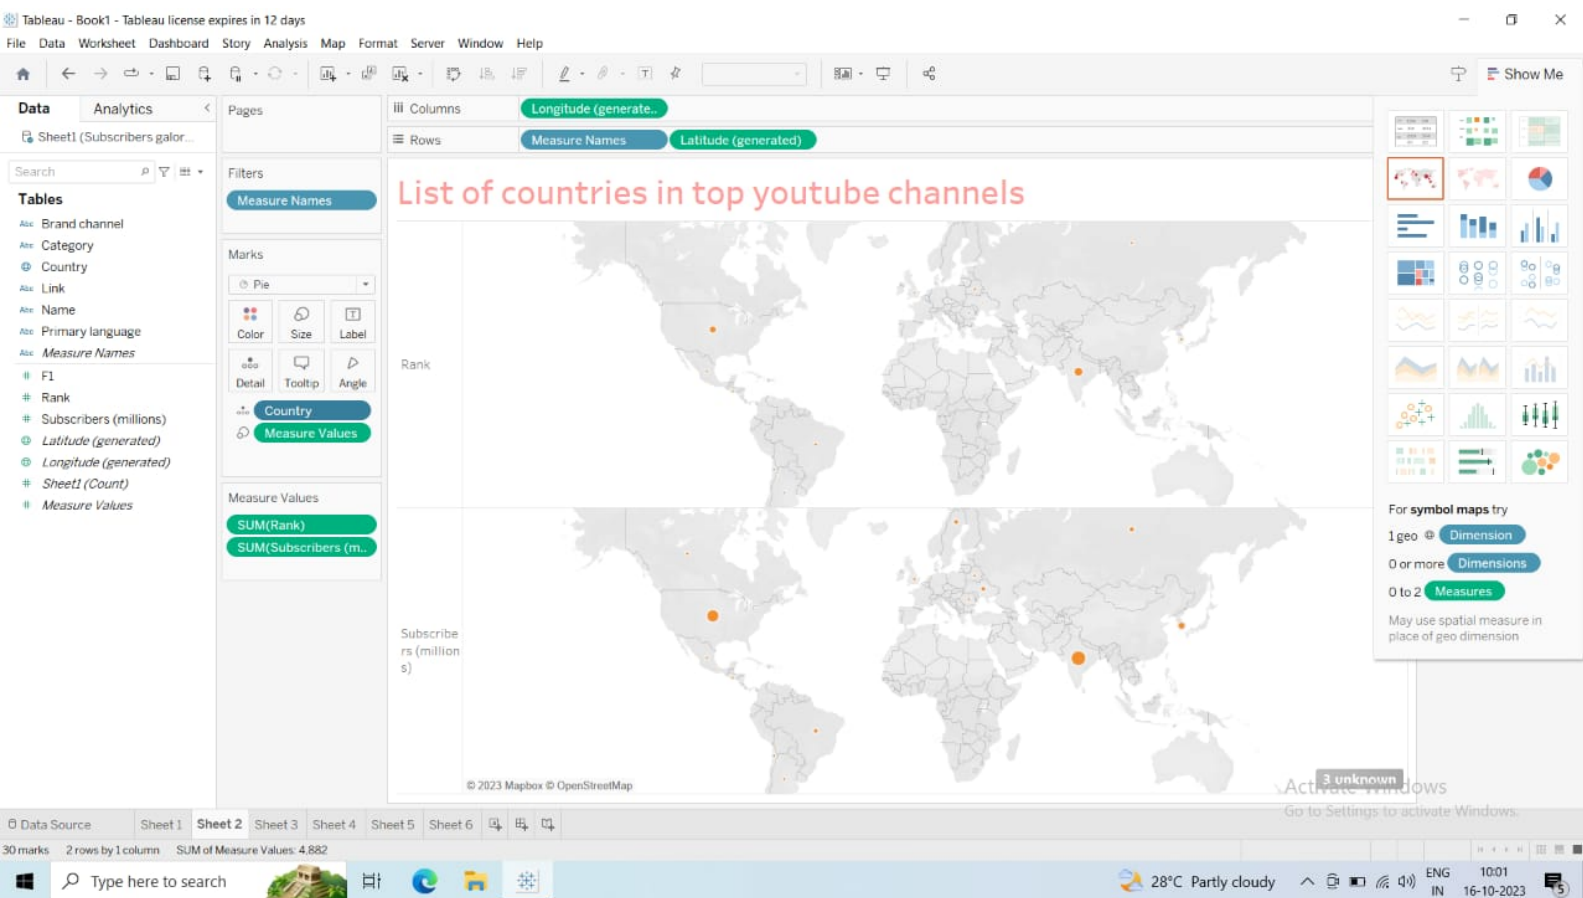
Tableau - Book1 - Tableau license expires in 12 days

File Data Worksheet Dashboard Story Analysis Map Format Server Window Help

Show Me

Data Analytics

Sheet1 (Subscribers galor..

Search

Tables

Brand channel
Category
Country
Link
Name
Primary language
Measure Names
F1
Rank
Subscribers (millions)
Latitude (generated)
Longitude (generated)
Sheet1 (Count)
Measure Values

Pages

Filters

Measure Names

Marks

Pie

Color Size Label
Detail Tooltip Angle

Country
Measure Values

Measure Values

SUM(Rank)
SUM(Subscribers (m..

Columns Longitude (generate..

Rows Measure Names Latitude (generated)

List of countries in top youtube channels

Rank

Subscribers (millions)

© 2023 Mapbox © OpenStreetMap

3 unknown

For symbol maps try
1 geo Dimension
0 or more Dimensions
0 to 2 Measures
May use spatial measure in place of geo dimension

Activate Windows
Go to Settings to activate Windows.

Data Source Sheet 1 Sheet 2 Sheet 3 Sheet 4 Sheet 5 Sheet 6

30 marks 2 rows by 1 column SUM of Measure Values: 4,882

Type here to search

28°C Partly cloudy ENG IN 10:01 16-10-2023